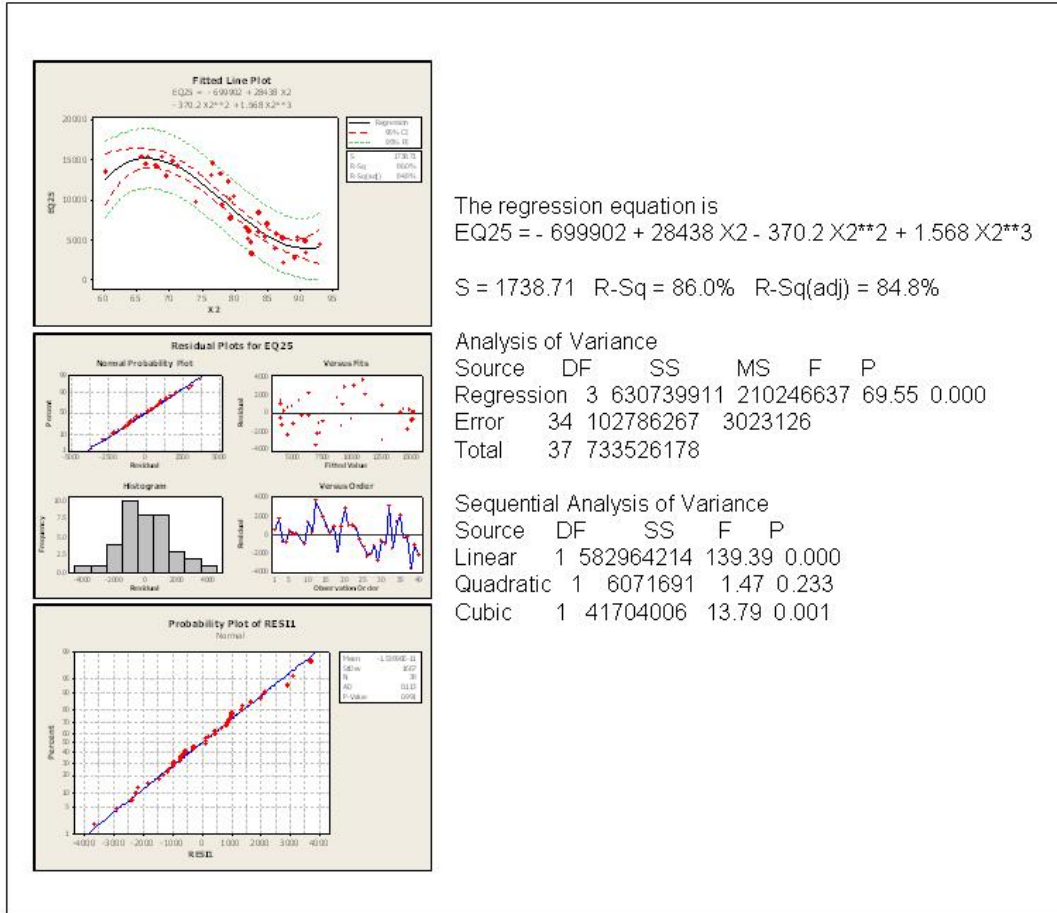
Fitted Line Plot
EQ25 = - 699902 + 28438 X2
- 370.2 X2**2 + 1.568 X2**3

Regression
95% CI
95% PI

S 1738.71
R-Sq 86.0%
R-Sq(adj) 84.8%

EQ25
20000
15000
10000
5000
0
60 65 70 75 80 85 90 95
X2

Residual Plots for EQ25
Normal Probability Plot
Percent
Residual
Versus Fits
Residual
Fitted Value
Histogram
Frequency
Residual
Versus Order
Residual
Observation Order

Probability Plot of RESI1
Normal
Mean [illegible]
StDev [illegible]
N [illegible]
AD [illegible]
P-Value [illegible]
Percent
99
95
90
80
70
60
50
40
30
20
10
5
1
-4000 -3000 -2000 -1000 0 1000 2000 3000 4000
RESI1

The regression equation is
EQ25 = - 699902 + 28438 X2 - 370.2 X2**2 + 1.568 X2**3

S = 1738.71 R-Sq = 86.0% R-Sq(adj) = 84.8%

Analysis of Variance

| Source | DF | SS | MS | F | P |
|---|---|---|---|---|---|
| Regression | 3 | 630739911 | 210246637 | 69.55 | 0.000 |
| Error | 34 | 102786267 | 3023126 | | |
| Total | 37 | 733526178 | | | |

Sequential Analysis of Variance

| Source | DF | SS | F | P |
|---|---|---|---|---|
| Linear | 1 | 582964214 | 139.39 | 0.000 |
| Quadratic | 1 | 6071691 | 1.47 | 0.233 |
| Cubic | 1 | 41704006 | 13.79 | 0.001 |